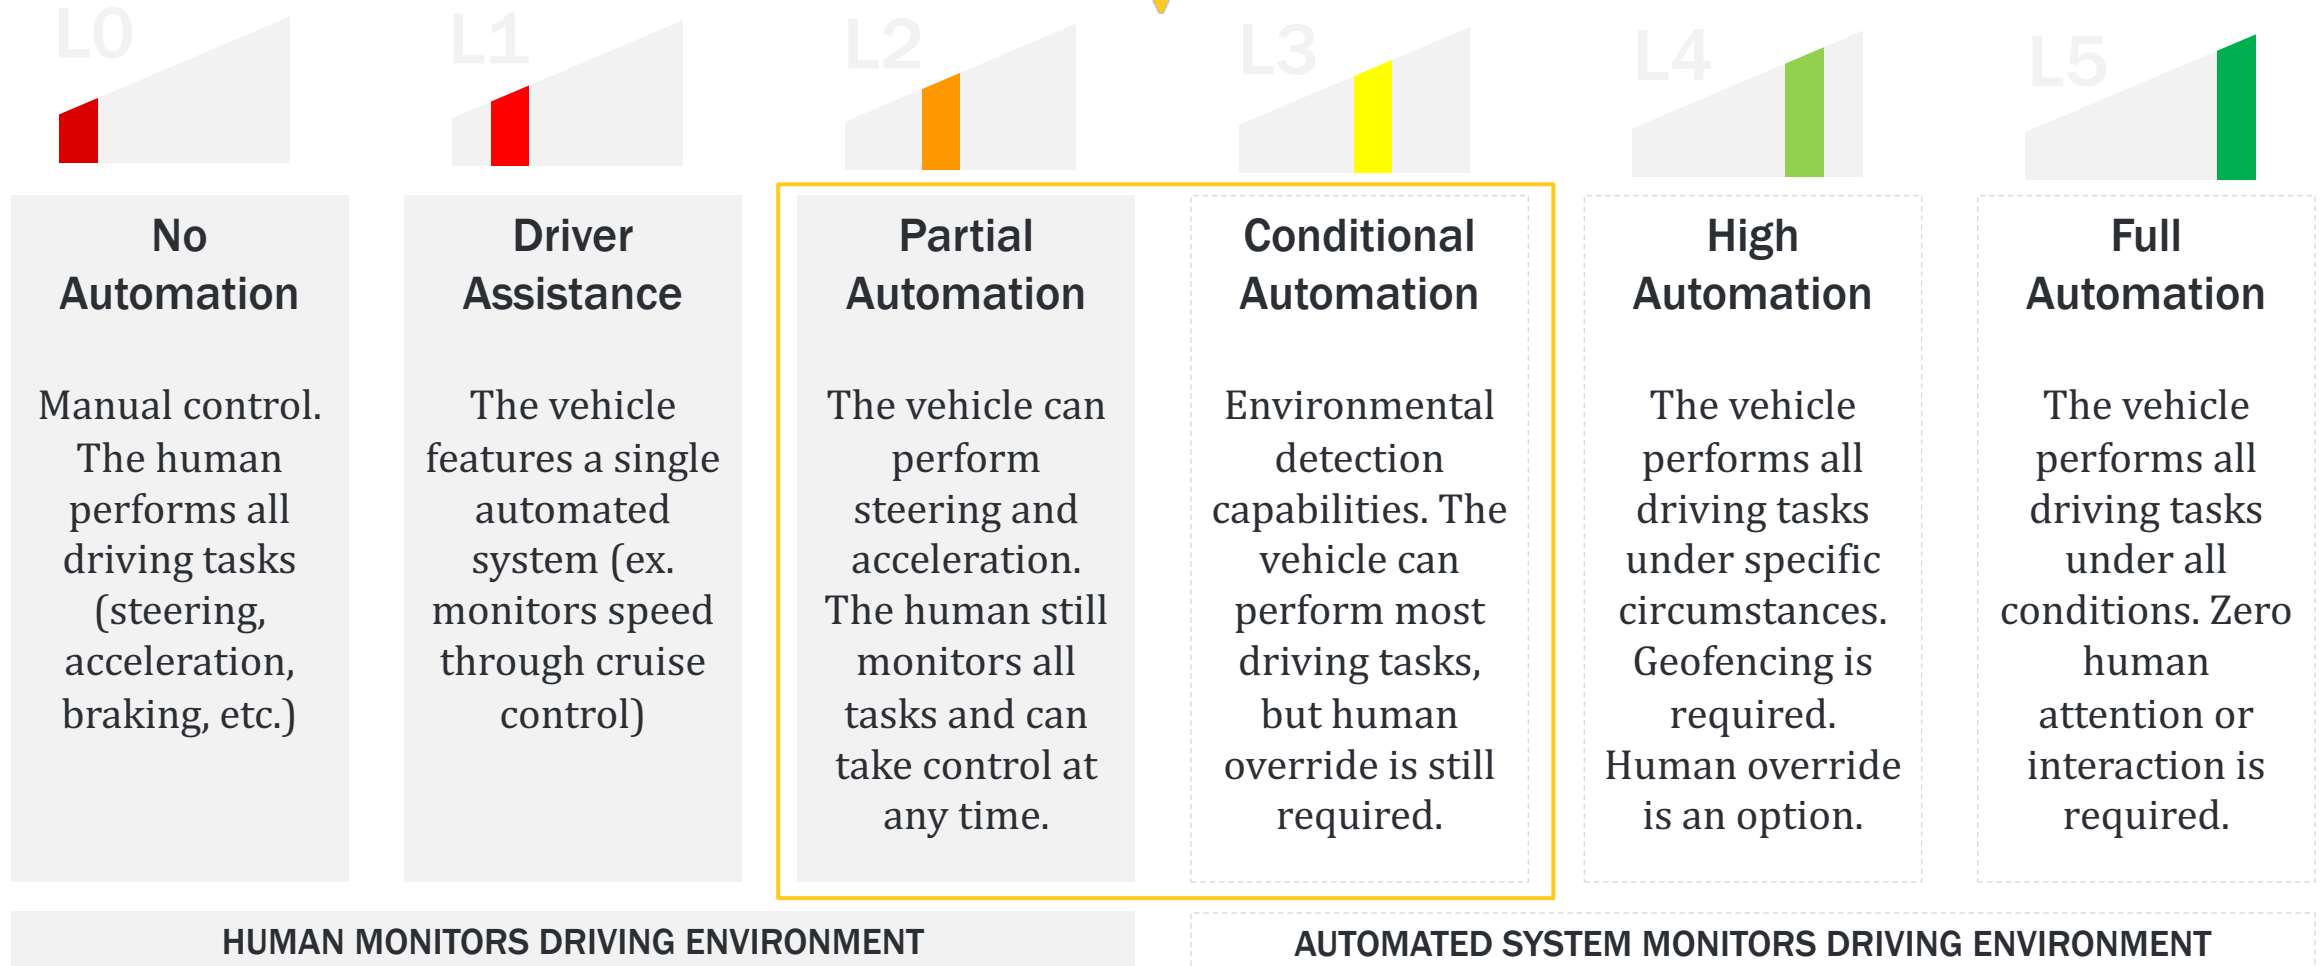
L0

No Automation

Manual control. The human performs all driving tasks (steering, acceleration, braking, etc.)

L1

Driver Assistance

The vehicle features a single automated system (ex. monitors speed through cruise control)

L2

Partial Automation

The vehicle can perform steering and acceleration. The human still monitors all tasks and can take control at any time.

L3

Conditional Automation

Environmental detection capabilities. The vehicle can perform most driving tasks, but human override is still required.

L4

High Automation

The vehicle performs all driving tasks under specific circumstances. Geofencing is required. Human override is an option.

L5

Full Automation

The vehicle performs all driving tasks under all conditions. Zero human attention or interaction is required.

HUMAN MONITORS DRIVING ENVIRONMENT

AUTOMATED SYSTEM MONITORS DRIVING ENVIRONMENT